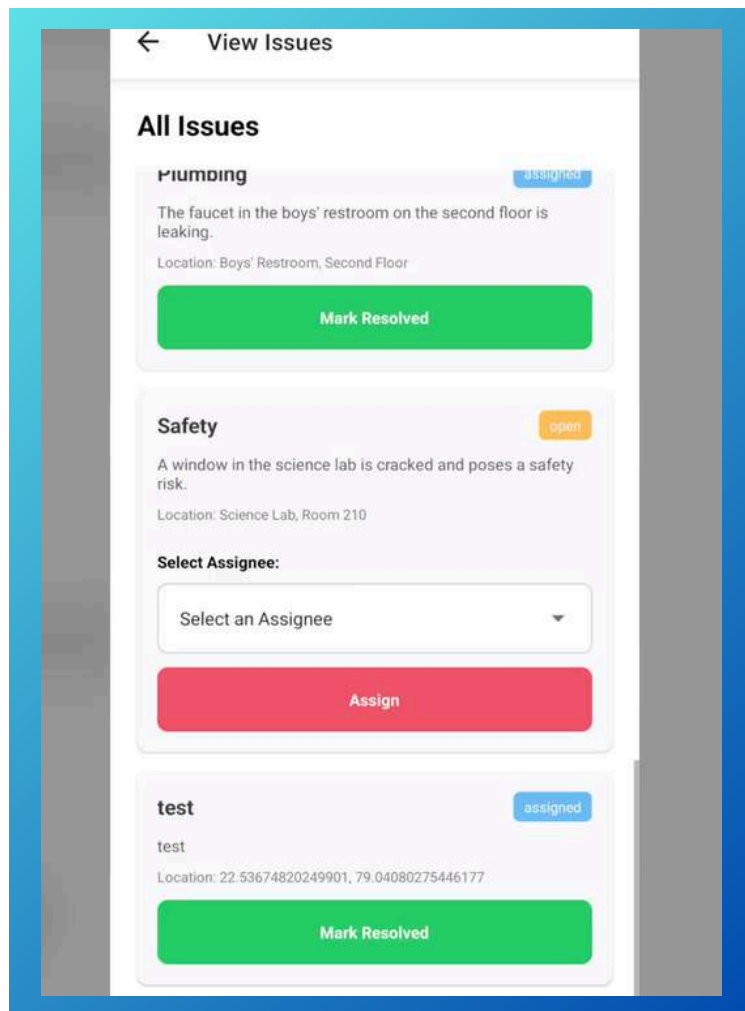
←  View Issues

All Issues

Plumbing

assigned

The faucet in the boys' restroom on the second floor is leaking.

Location: Boys' Restroom, Second Floor

Mark Resolved

Safety

open

A window in the science lab is cracked and poses a safety risk.

Location: Science Lab, Room 210

Select Assignee:

Select an Assignee

Assign

test

assigned

test

Location: 22.53674820249901, 79.04080275446177

Mark Resolved